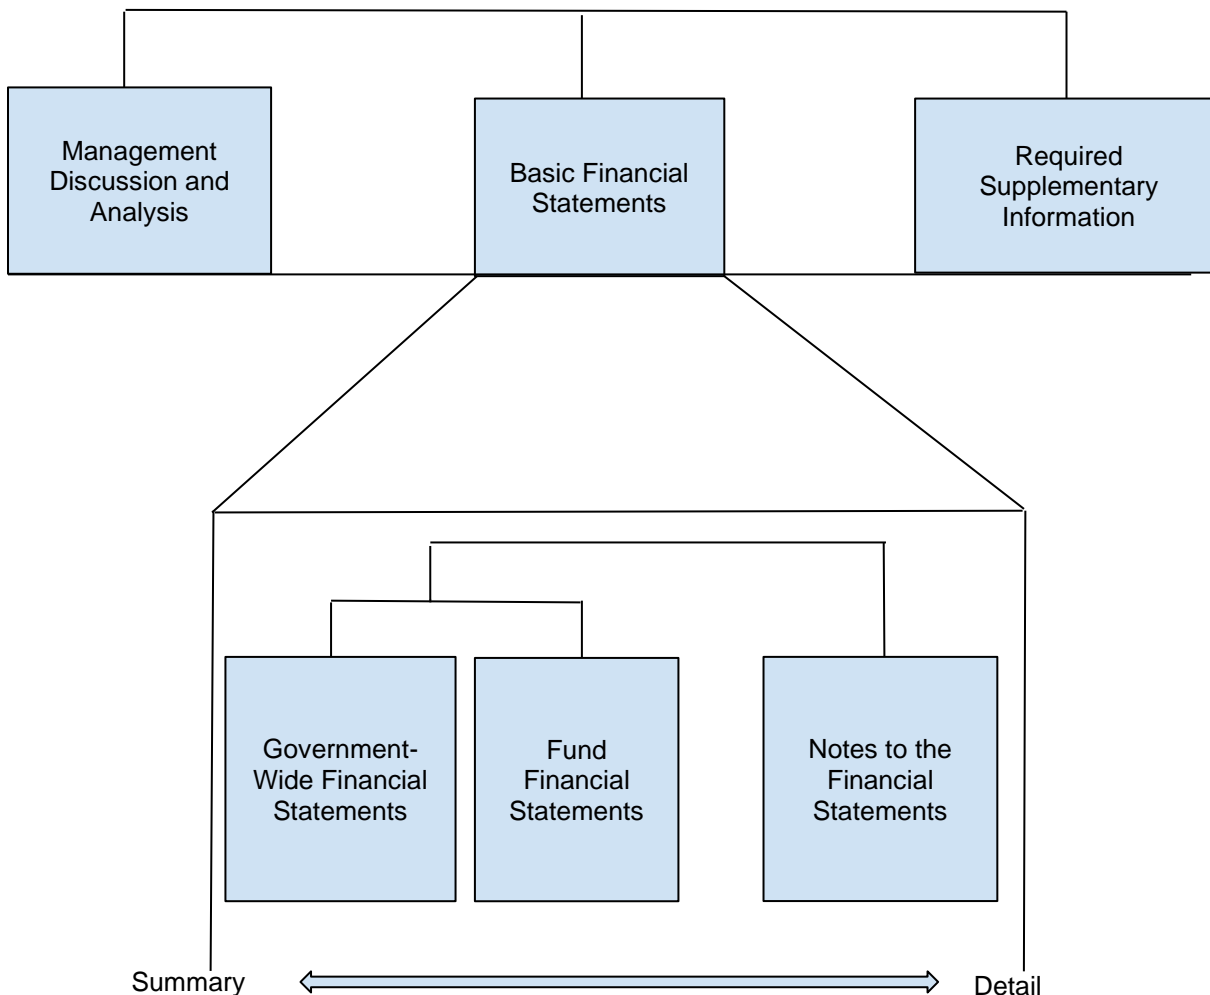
Management Discussion and Analysis

Basic Financial Statements

Required Supplementary Information

Government-Wide Financial Statements

Fund Financial Statements

Notes to the Financial Statements

Summary

Detail